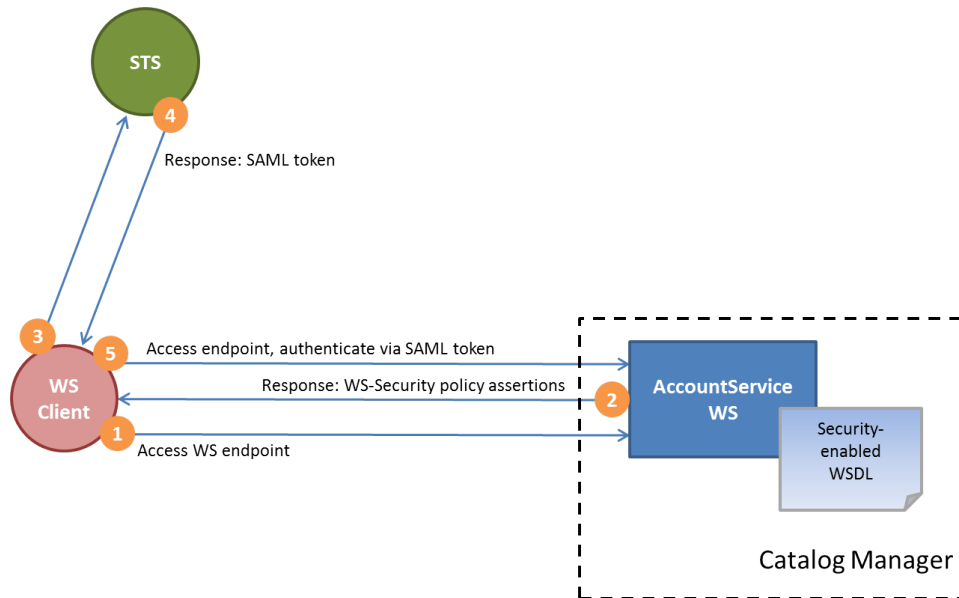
STS

4

Response: SAML token

3

5

Access endpoint, authenticate via SAML token

WS Client

Response: WS-Security policy assertions

2

AccountService WS

1

Access WS endpoint

Security-enabled WSDL

Catalog Manager